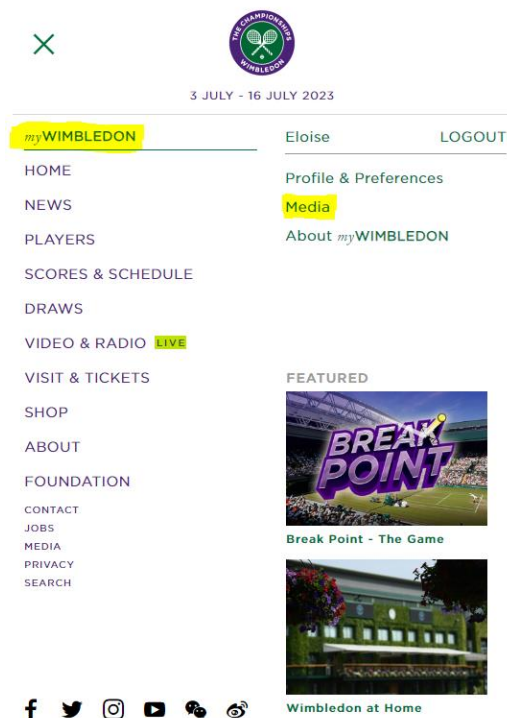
X

THE CHAMPIONSHIPS WIMBLEDON

3 JULY - 16 JULY 2023

myWIMBLEDON

HOME
NEWS
PLAYERS
SCORES & SCHEDULE
DRAWS
VIDEO & RADIO LIVE
VISIT & TICKETS
SHOP
ABOUT
FOUNDATION

CONTACT
JOBS
MEDIA
PRIVACY
SEARCH

Eloise LOGOUT

Profile & Preferences
Media
About myWIMBLEDON

FEATURED

BREAK POINT

Break Point - The Game

Wimbledon at Home